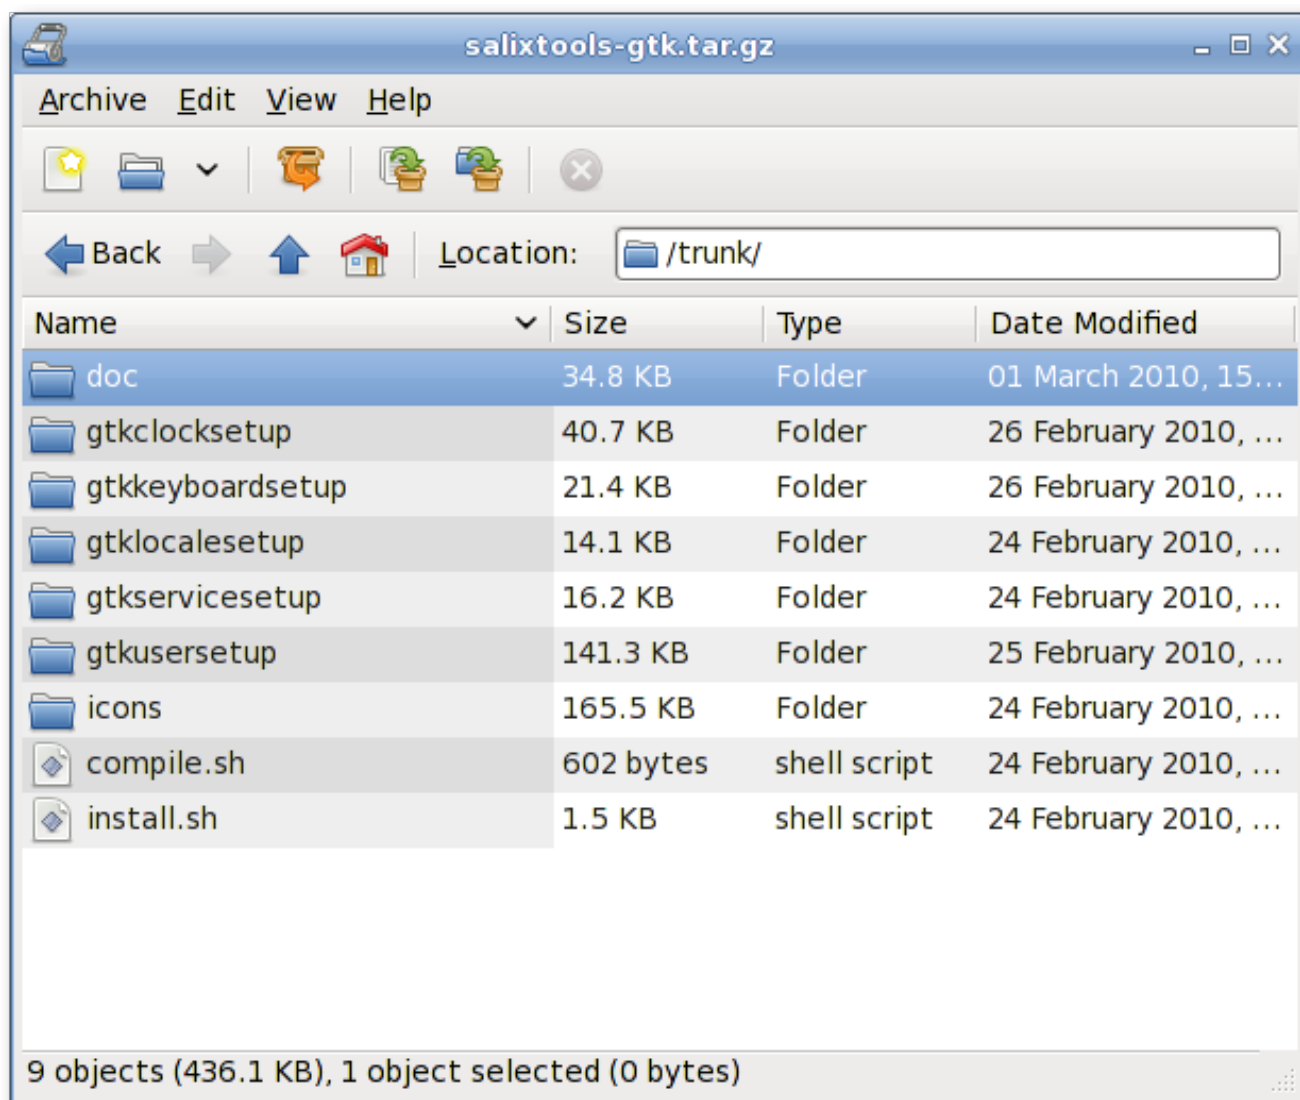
salixtools-gtk.tar.gz

Archive Edit View Help

Back Location: /trunk/

| Name | Size | Type | Date Modified |
|---|---|---|---|
| doc | 34.8 KB | Folder | 01 March 2010, 15… |
| gtkclocksetup | 40.7 KB | Folder | 26 February 2010, … |
| gtkkeyboardsetup | 21.4 KB | Folder | 26 February 2010, … |
| gtklocalesetup | 14.1 KB | Folder | 24 February 2010, … |
| gtkservicesetup | 16.2 KB | Folder | 24 February 2010, … |
| gtkusersetup | 141.3 KB | Folder | 25 February 2010, … |
| icons | 165.5 KB | Folder | 24 February 2010, … |
| compile.sh | 602 bytes | shell script | 24 February 2010, … |
| install.sh | 1.5 KB | shell script | 24 February 2010, … |

9 objects (436.1 KB), 1 object selected (0 bytes)